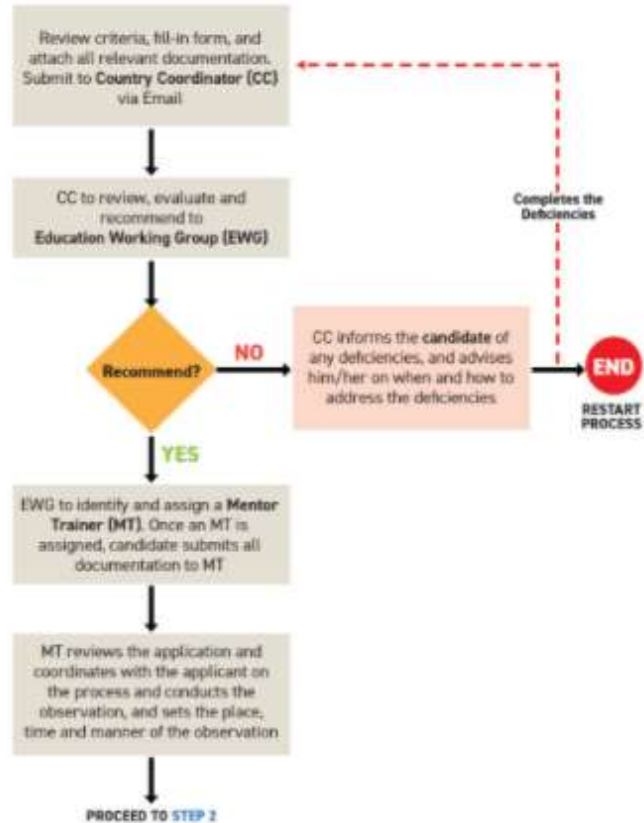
Review criteria, fill-in form, and attach all relevant documentation. Submit to Country Coordinator (CC) via Email

CC to review, evaluate and recommend to Education Working Group (EWG)

Recommend?

NO

CC informs the candidate of any deficiencies, and advises him/her on when and how to address the deficiencies

Completes the Deficiencies

END

RESTART PROCESS

YES

EWG to identify and assign a Mentor Trainer (MT). Once an MT is assigned, candidate submits all documentation to MT

MT reviews the application and coordinates with the applicant on the process and conducts the observation, and sets the place, time and manner of the observation

PROCEED TO STEP 2